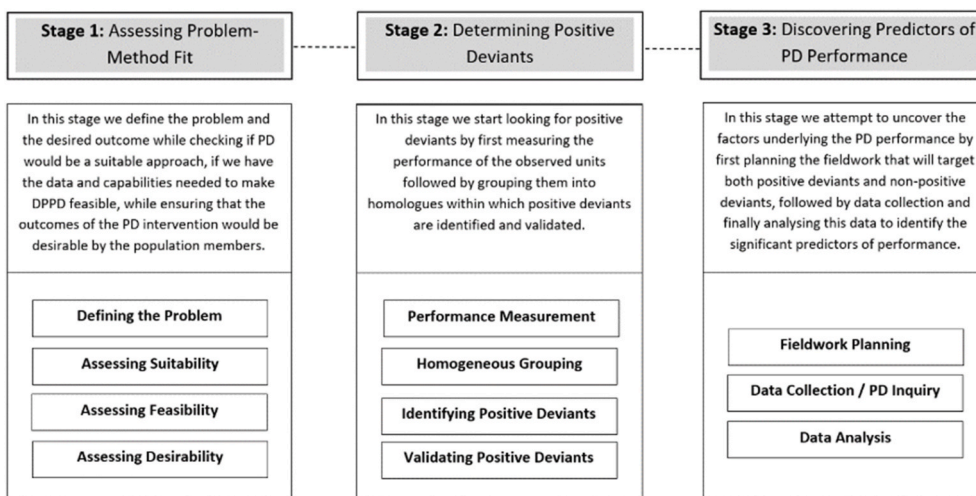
**Stage 1:** Assessing Problem-Method Fit

In this stage we define the problem and the desired outcome while checking if PD would be a suitable approach, if we have the data and capabilities needed to make DPPD feasible, while ensuring that the outcomes of the PD intervention would be desirable by the population members.

Defining the Problem

Assessing Suitability

Assessing Feasibility

Assessing Desirability

**Stage 2:** Determining Positive Deviants

In this stage we start looking for positive deviants by first measuring the performance of the observed units followed by grouping them into homologues within which positive deviants are identified and validated.

Performance Measurement

Homogeneous Grouping

Identifying Positive Deviants

Validating Positive Deviants

**Stage 3:** Discovering Predictors of PD Performance

In this stage we attempt to uncover the factors underlying the PD performance by first planning the fieldwork that will target both positive deviants and non-positive deviants, followed by data collection and finally analysing this data to identify the significant predictors of performance.

Fieldwork Planning

Data Collection / PD Inquiry

Data Analysis